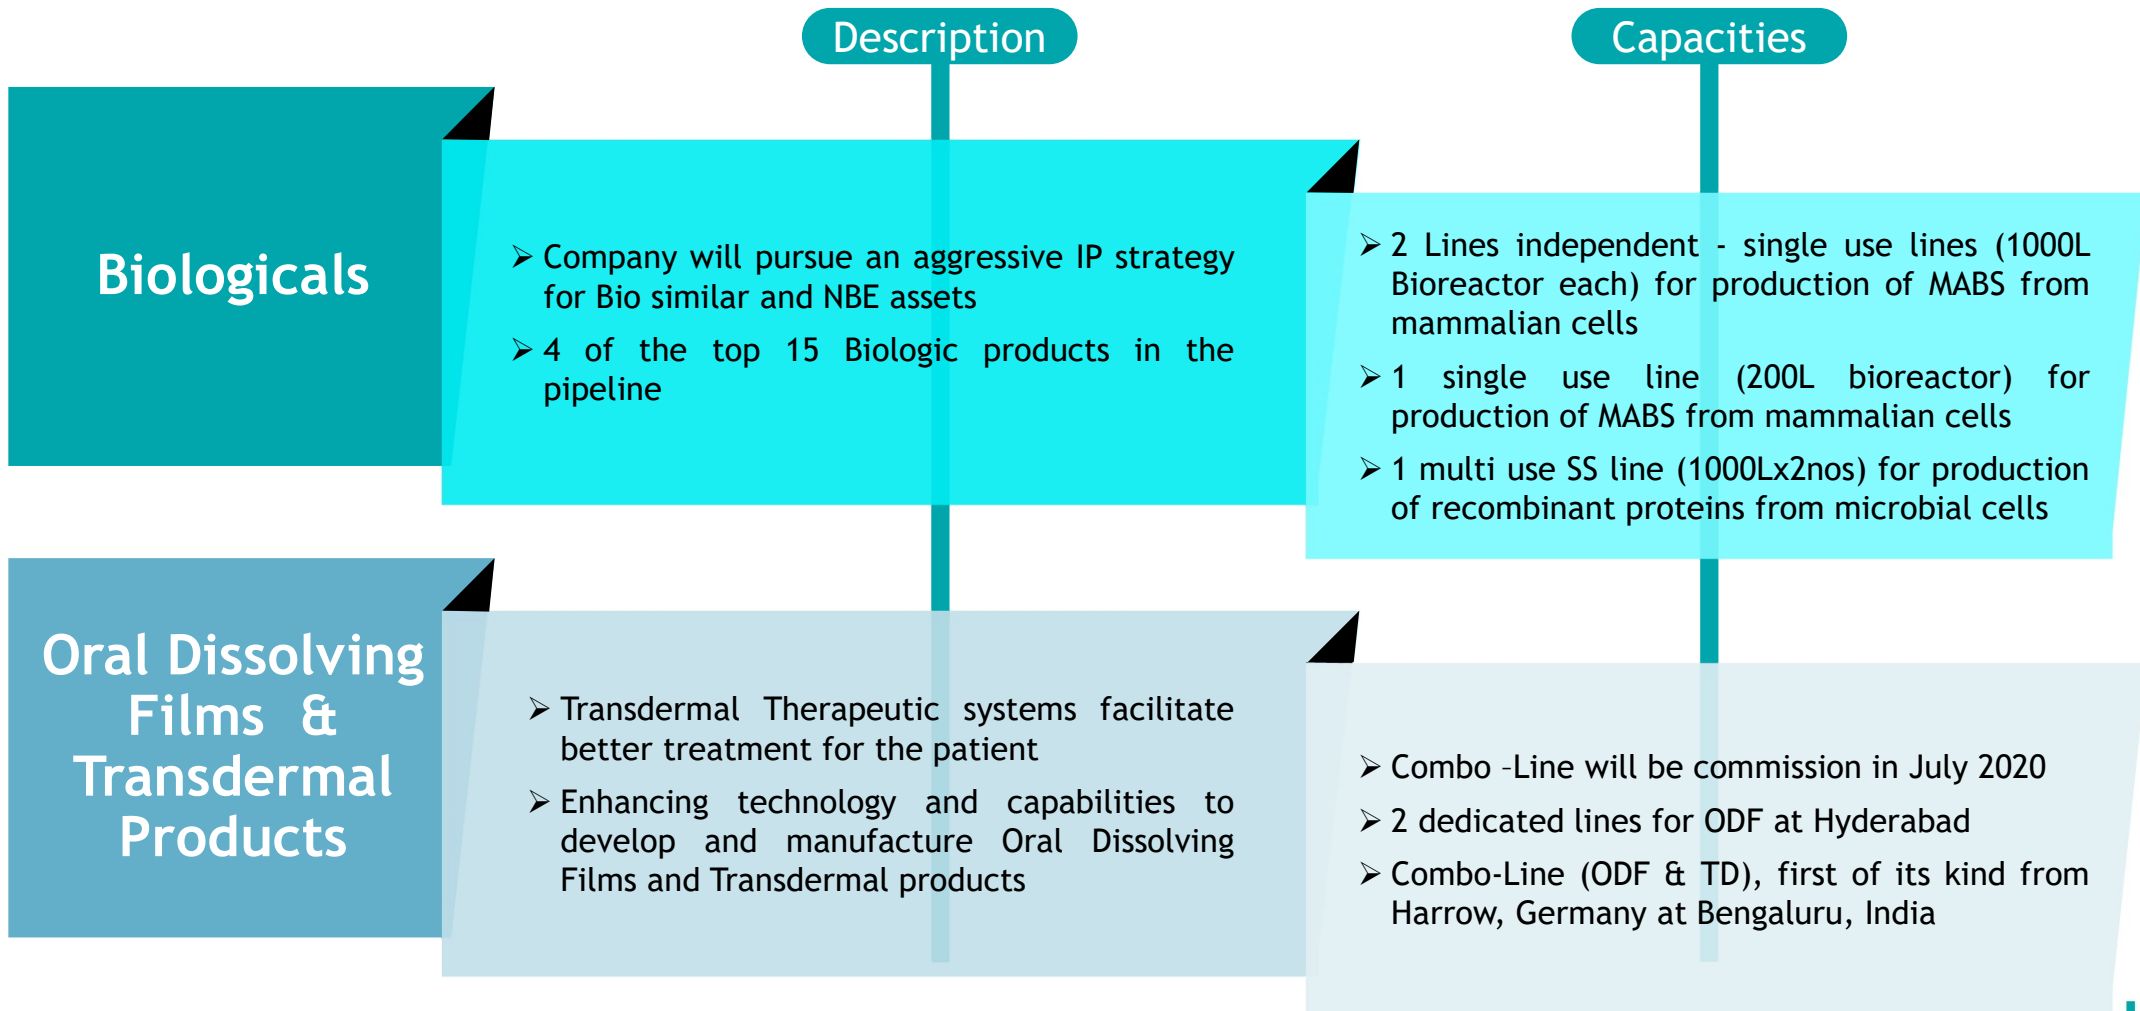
Description

Capacities

Biologicals

➢ Company will pursue an aggressive IP strategy for Bio similar and NBE assets

➢ 4 of the top 15 Biologic products in the pipeline

➢ 2 Lines independent - single use lines (1000L Bioreactor each) for production of MABS from mammalian cells

➢ 1 single use line (200L bioreactor) for production of MABS from mammalian cells

➢ 1 multi use SS line (1000Lx2nos) for production of recombinant proteins from microbial cells

Oral Dissolving Films & Transdermal Products

➢ Transdermal Therapeutic systems facilitate better treatment for the patient

➢ Enhancing technology and capabilities to develop and manufacture Oral Dissolving Films and Transdermal products

➢ Combo –Line will be commission in July 2020

➢ 2 dedicated lines for ODF at Hyderabad

➢ Combo-Line (ODF & TD), first of its kind from Harrow, Germany at Bengaluru, India